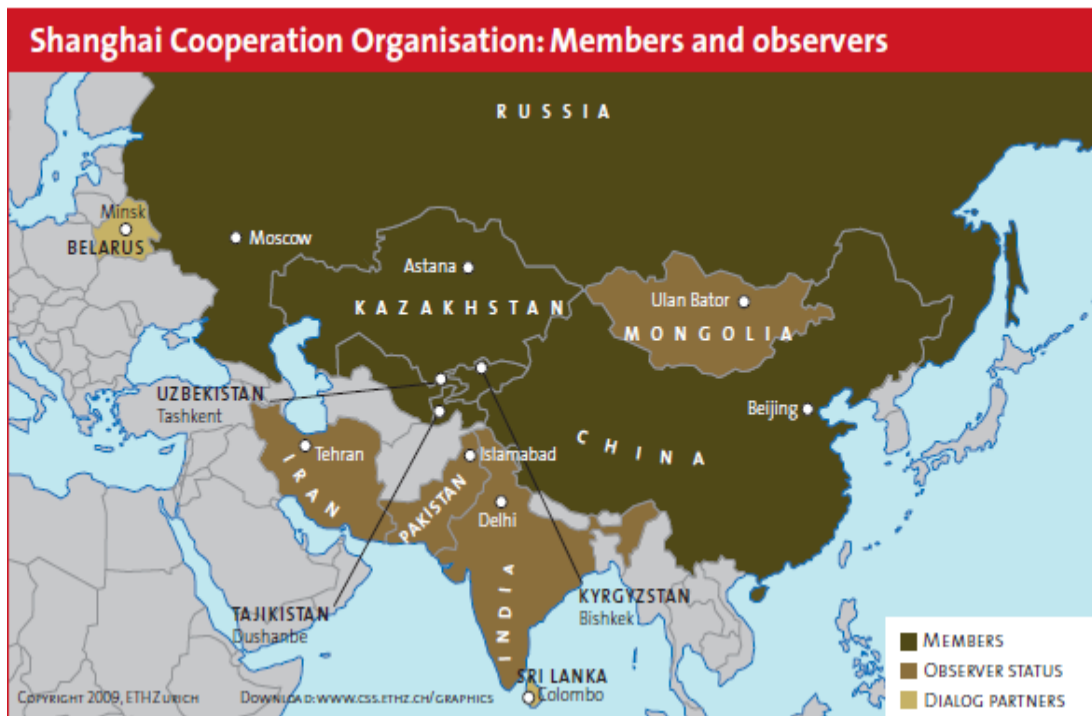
Shanghai Cooperation Organisation: Members and observers

RUSSIA

Minsk
BELARUS

Moscow

Astana

KAZAKHSTAN

Ulan Bator
MONGOLIA

UZBEKISTAN
Tashkent

Beijing

Tehran
IRAN

Islamabad

CHINA

PAKISTAN

Delhi

INDIA

TAJIKISTAN
Dushanbe

KYRGYZSTAN
Bishkek

SRI LANKA
Colombo

MEMBERS
OBSERVER STATUS
DIALOG PARTNERS

COPYRIGHT 2009, ETHZURICH
DOWNLOAD: WWW.CSS.ETHZ.CH/GRAPHICS